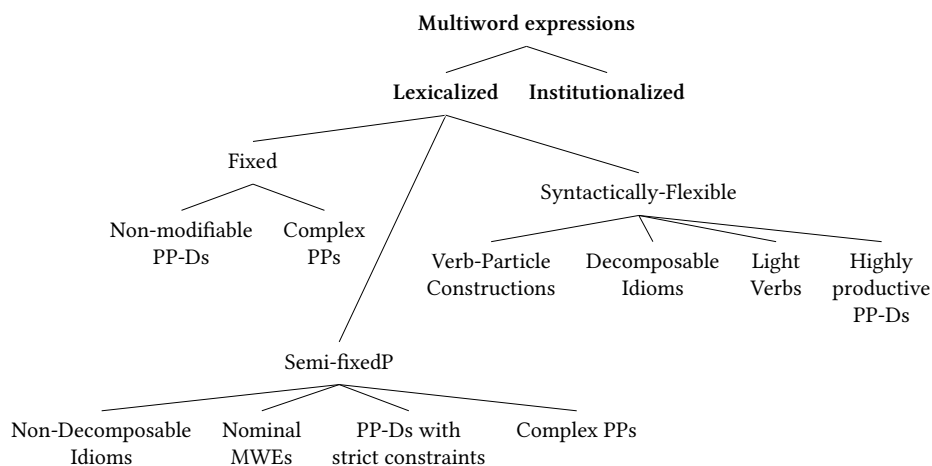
Multiword expressions

Lexicalized

Institutionalized

Fixed

Non-modifiable PP-Ds

Complex PPs

Syntactically-Flexible

Verb-Particle Constructions

Decomposable Idioms

Light Verbs

Highly productive PP-Ds

Semi-fixedP

Non-Decomposable Idioms

Nominal MWEs

PP-Ds with strict constraints

Complex PPs